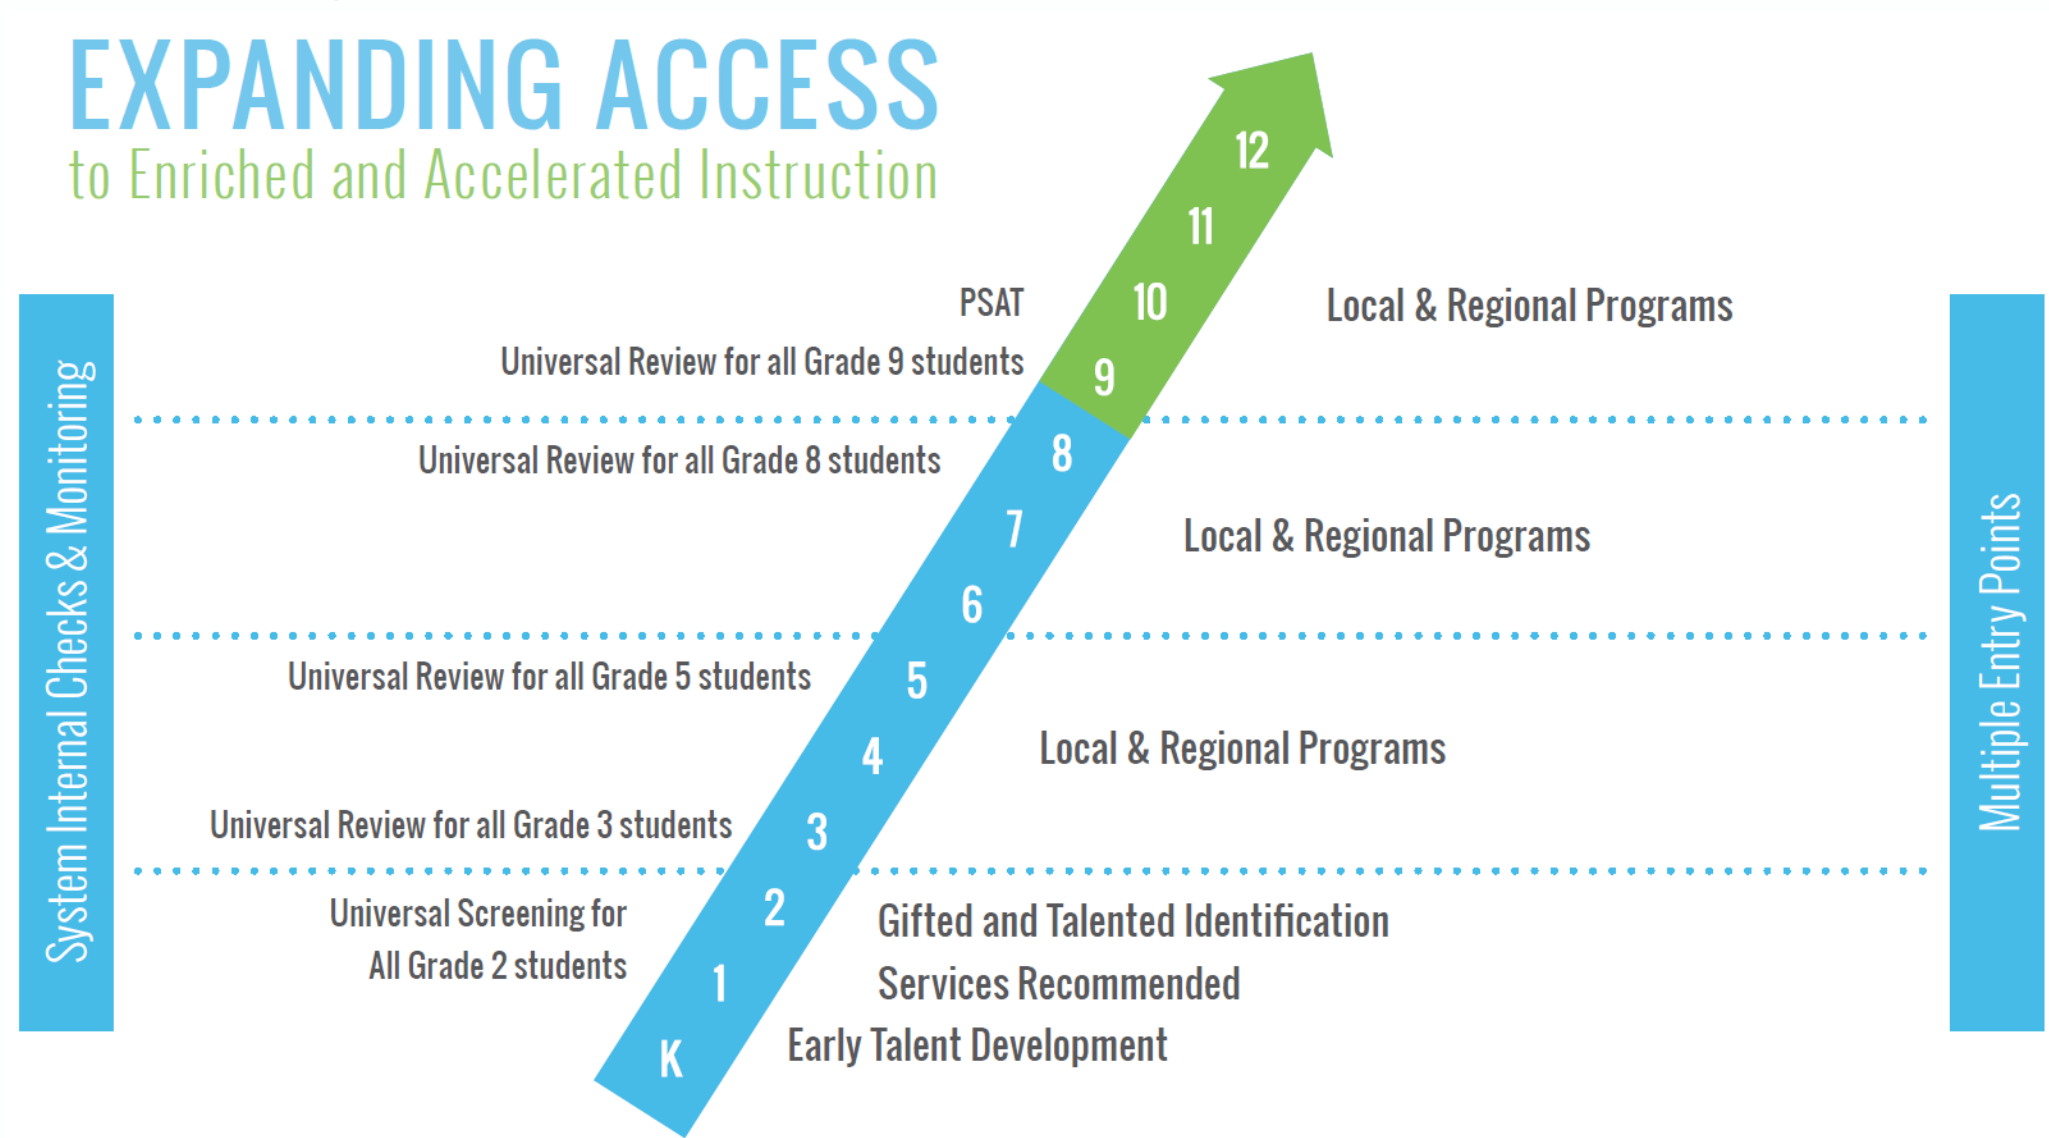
EXPANDING ACCESS
to Enriched and Accelerated Instruction

System Internal Checks & Monitoring

12
11
PSAT
10
Local & Regional Programs
Universal Review for all Grade 9 students
9

Universal Review for all Grade 8 students
8
7
Local & Regional Programs
6

Universal Review for all Grade 5 students
5
4
Local & Regional Programs
Universal Review for all Grade 3 students
3

Universal Screening for All Grade 2 students
2
Gifted and Talented Identification
1
Services Recommended
K
Early Talent Development

Multiple Entry Points